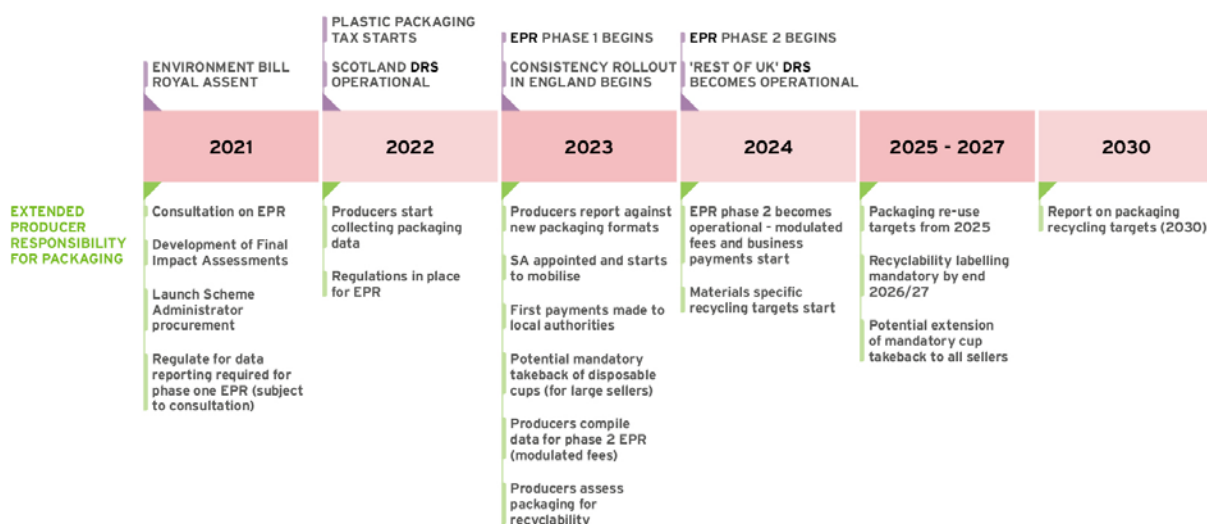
ENVIRONMENT BILL ROYAL ASSENT

PLASTIC PACKAGING TAX STARTS

SCOTLAND DRS OPERATIONAL

EPR PHASE 1 BEGINS

CONSISTENCY ROLLOUT IN ENGLAND BEGINS

EPR PHASE 2 BEGINS

'REST OF UK' DRS BECOMES OPERATIONAL

| 2021 | 2022 | 2023 | 2024 | 2025 - 2027 | 2030 |
|---|---|---|---|---|---|

EXTENDED PRODUCER RESPONSIBILITY FOR PACKAGING

Consultation on EPR

Development of Final Impact Assessments

Launch Scheme Administrator procurement

Regulate for data reporting required for phase one EPR (subject to consultation)

Producers start collecting packaging data

Regulations in place for EPR

Producers report against new packaging formats

SA appointed and starts to mobilise

First payments made to local authorities

Potential mandatory takeback of disposable cups (for large sellers)

Producers compile data for phase 2 EPR (modulated fees)

Producers assess packaging for recyclability

EPR phase 2 becomes operational - modulated fees and business payments start

Materials specific recycling targets start

Packaging re-use targets from 2025

Recyclability labelling mandatory by end 2026/27

Potential extension of mandatory cup takeback to all sellers

Report on packaging recycling targets (2030)